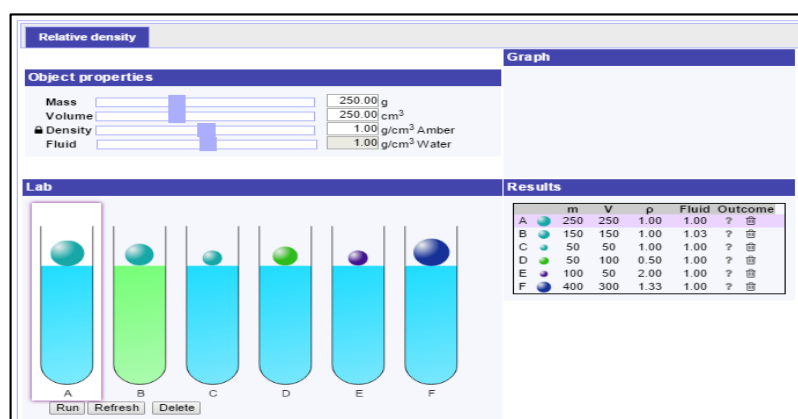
Relative density

Object properties

Mass 250.00 g
Volume 250.00 $cm^3$
Density 1.00 $g/cm^3$ Amber
Fluid 1.00 $g/cm^3$ Water

Graph

Lab

A B C D E F

Run Refresh Delete

Results

| | | m | V | ρ | Fluid | Outcome | |
|---|---|---|---|---|---|---|---|
| A | | 250 | 250 | 1.00 | 1.00 | ? | |
| B | | 150 | 150 | 1.00 | 1.03 | ? | |
| C | | 50 | 50 | 1.00 | 1.00 | ? | |
| D | | 50 | 100 | 0.50 | 1.00 | ? | |
| E | | 100 | 50 | 2.00 | 1.00 | ? | |
| F | | 400 | 300 | 1.33 | 1.00 | ? | |